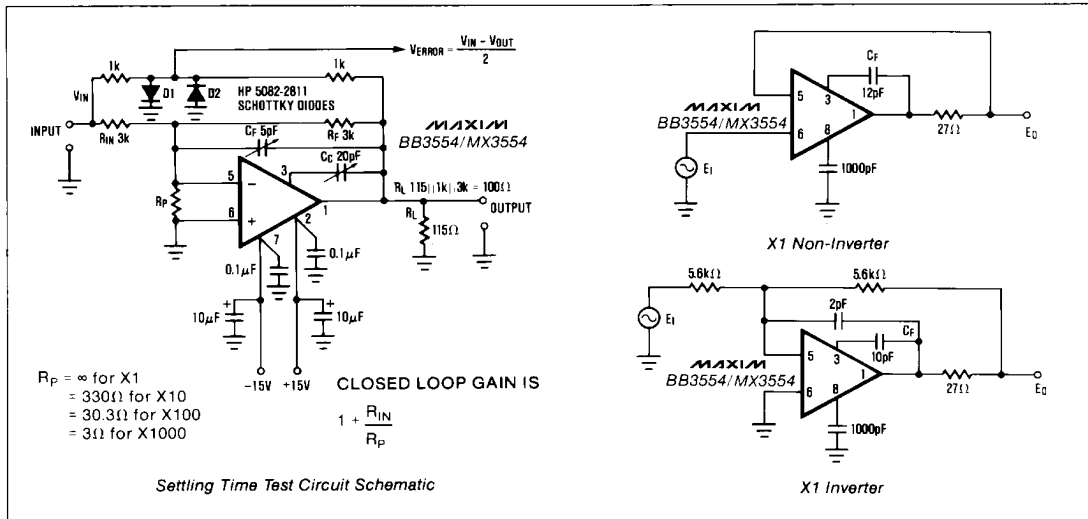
$V_{ERROR} = \frac{V_{IN} - V_{OUT}}{2}$

1k

1k

$V_{IN}$

D1

D2

HP 5082-2811
SCHOTTKY DIODES

INPUT

$R_{IN}$ 3k

$C_F$ 5pF

$R_F$ 3k

MAXIM
BB3554/MX3554

$C_C$ 20pF

3

5

$R_P$

6

2

1

7

$R_L$ 115||1k||3k = 100Ω

$R_L$

115Ω

OUTPUT

0.1µF

0.1µF

10µF

10µF

-15V

+15V

$R_P = \infty$ for X1
= 330Ω for X10
= 30.3Ω for X100
= 3Ω for X1000

CLOSED LOOP GAIN IS

$1 + \frac{R_{IN}}{R_P}$

Settling Time Test Circuit Schematic

MAXIM
BB3554/MX3554

$C_F$

12pF

5

3

6

8

1

27Ω

$E_I$

1000pF

$E_O$

X1 Non-Inverter

5.6kΩ

5.6kΩ

$E_I$

2pF

$C_F$

MAXIM
BB3554/MX3554

5

3

10pF

6

8

1

27Ω

$E_O$

1000pF

X1 Inverter